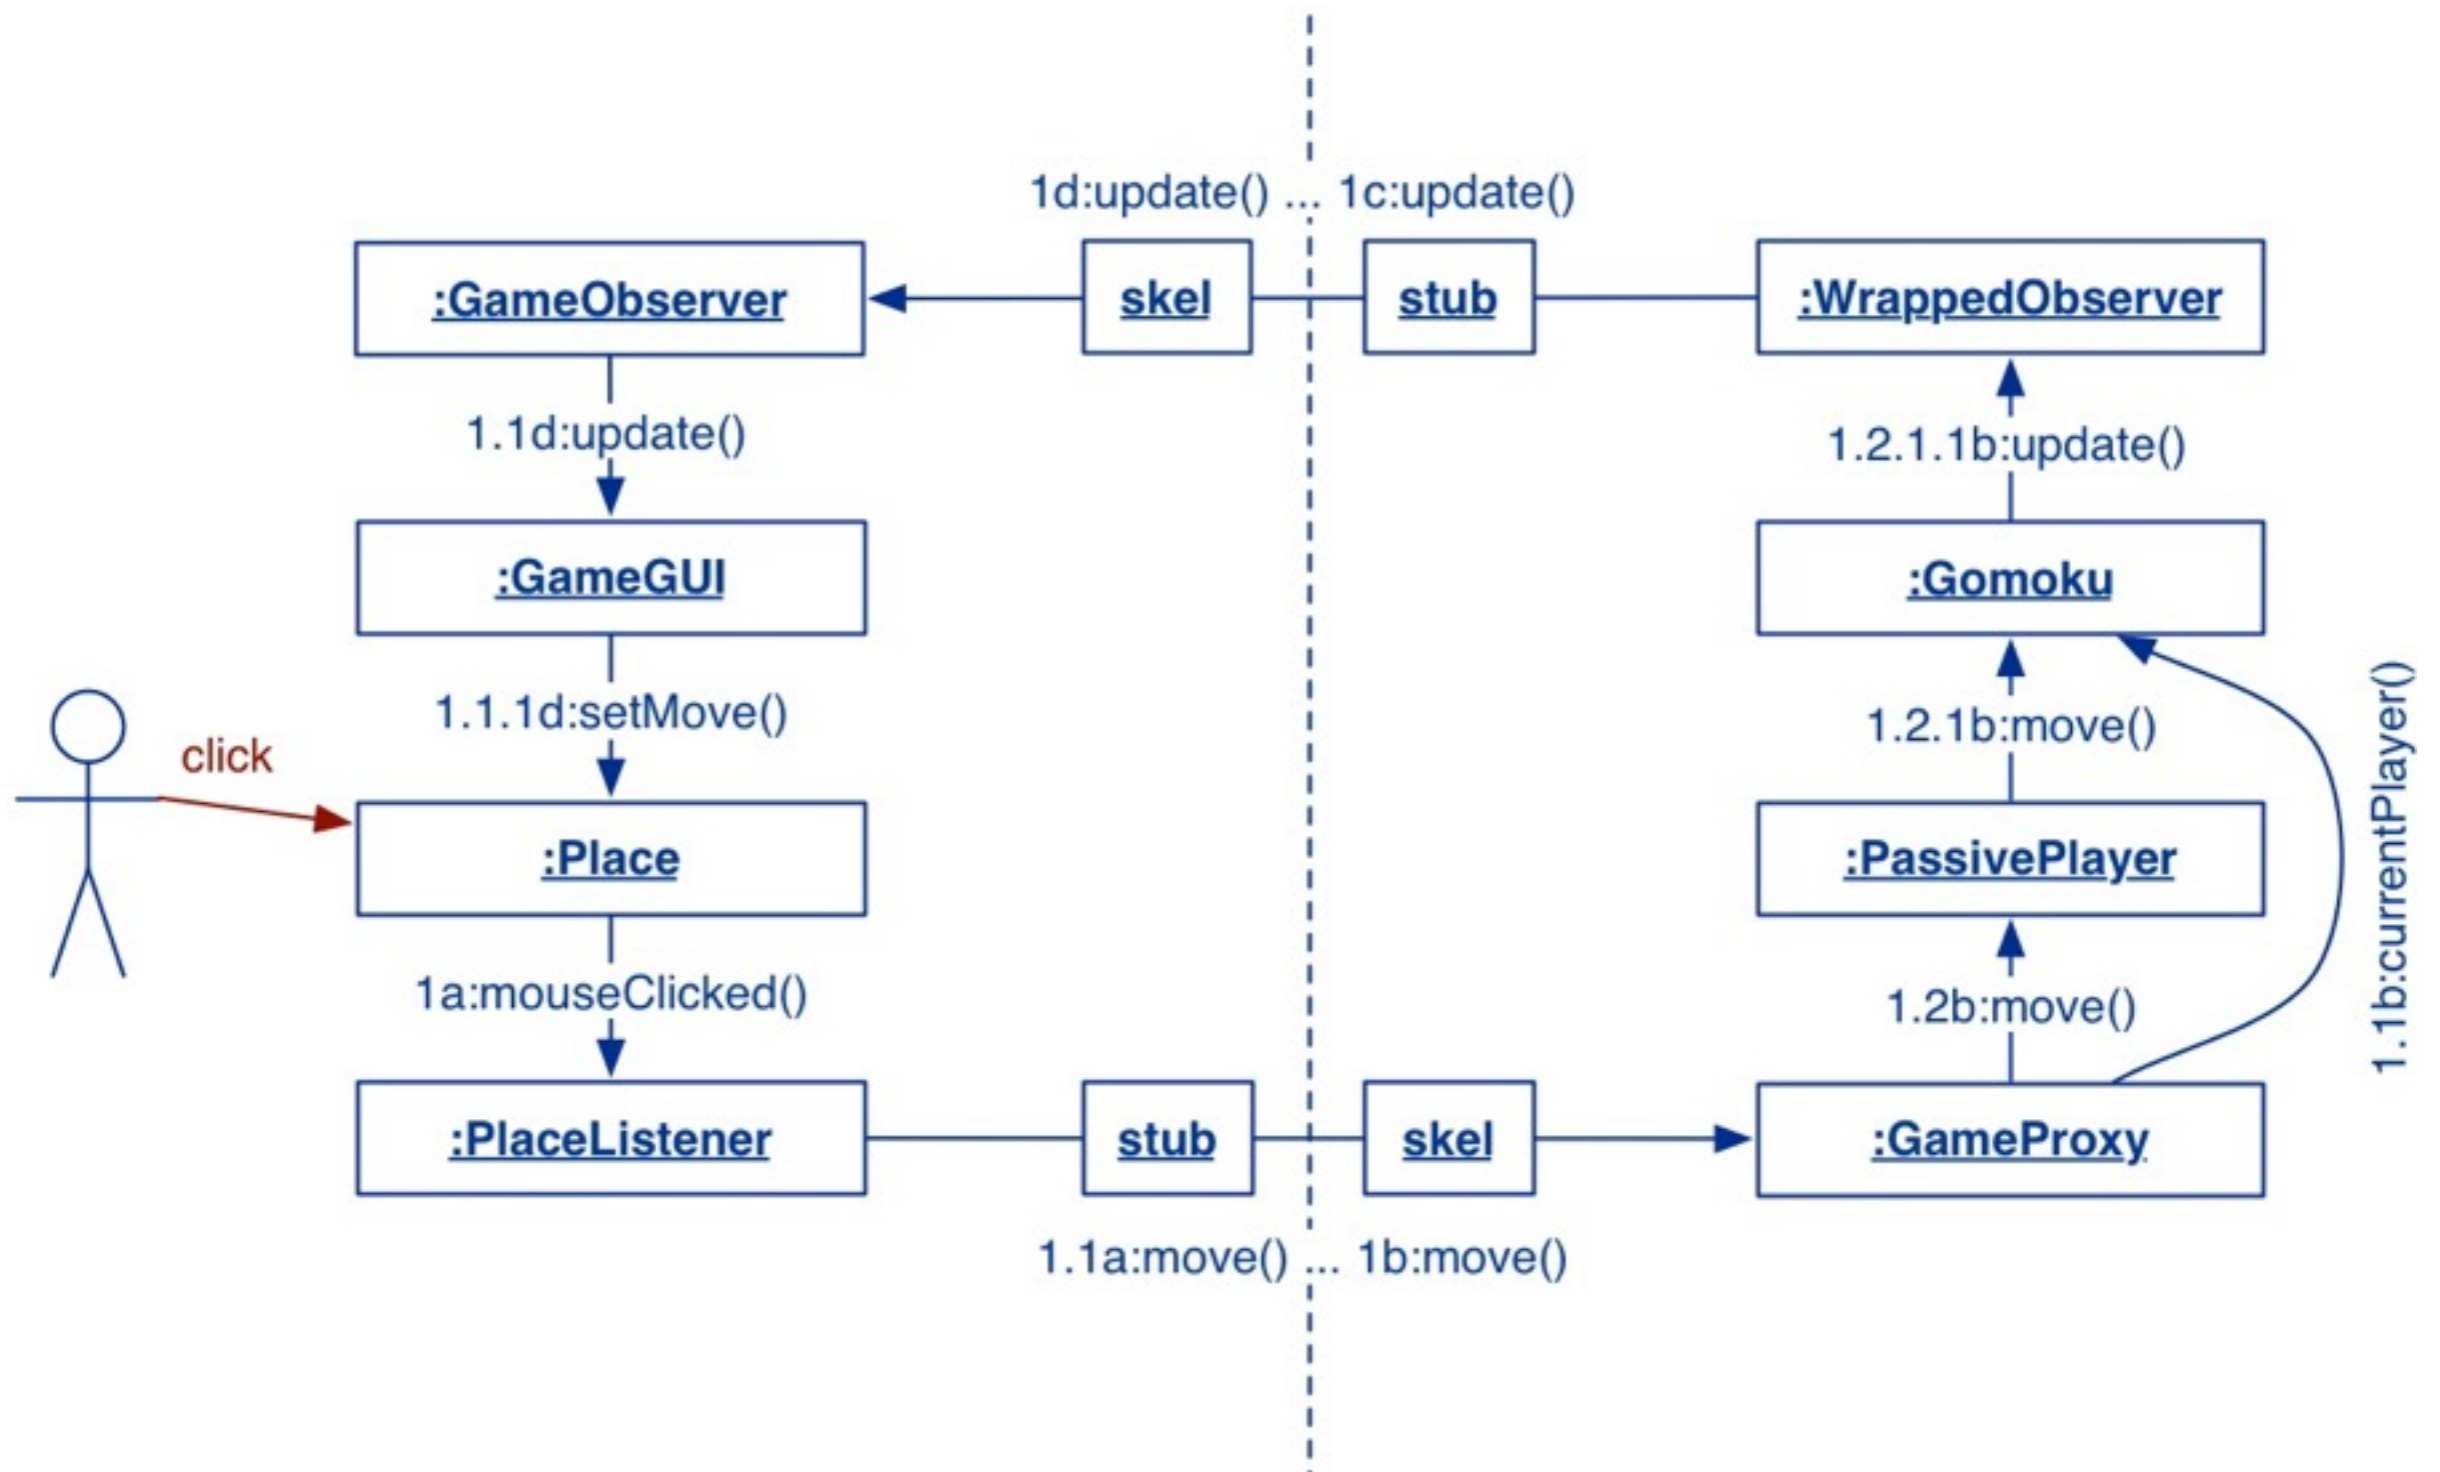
1d:update() ... 1c:update()

:GameObserver

skel

stub

:WrappedObserver

1.1d:update()

1.2.1.1b:update()

:GameGUI

:Gomoku

1.1.1d:setMove()

1.2.1b:move()

click

:Place

:PassivePlayer

1.1b:currentPlayer()

1a:mouseClicked()

1.2b:move()

:PlaceListener

stub

skel

:GameProxy

1.1a:move() ... 1b:move()